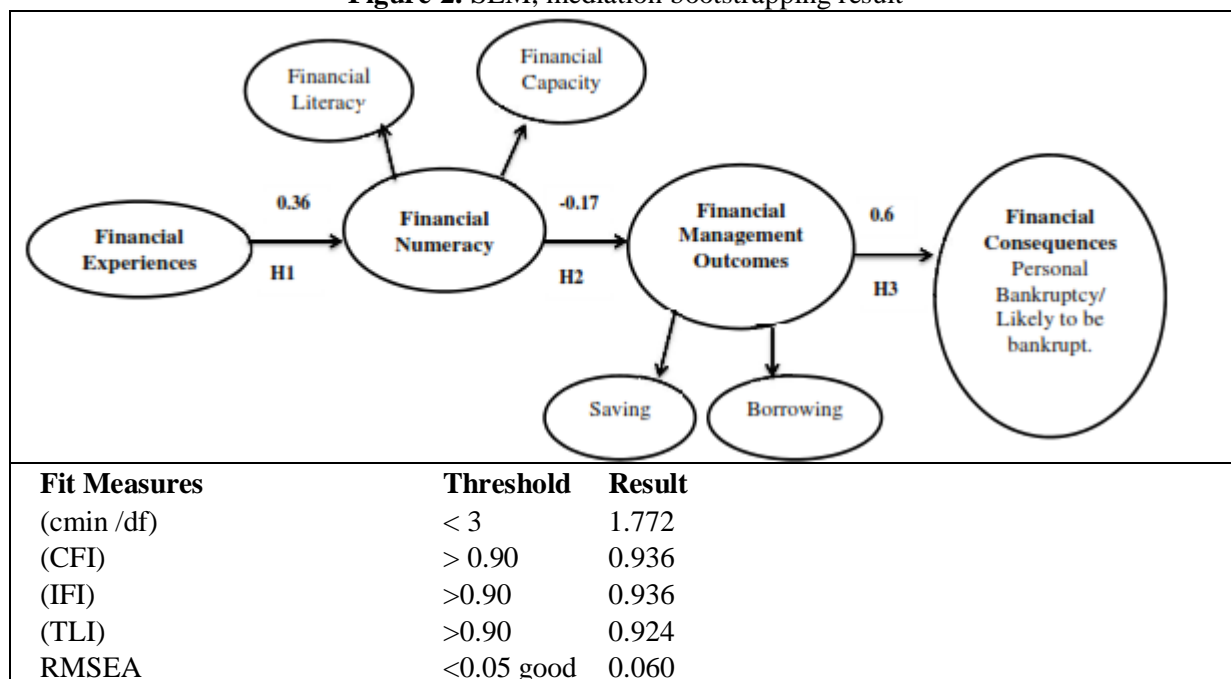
**Figure 2.** SEM, mediation bootstrapping result

Financial Literacy

Financial Capacity

0.36

Financial Experiences

H1

Financial Numeracy

-0.17

H2

Financial Management Outcomes

0.6

H3

Financial Consequences Personal Bankruptcy/ Likely to be bankrupt.

Saving

Borrowing

| Fit Measures | Threshold | Result |
|---|---|---|
| (cmin /df) | < 3 | 1.772 |
| (CFI) | > 0.90 | 0.936 |
| (IFI) | >0.90 | 0.936 |
| (TLI) | >0.90 | 0.924 |
| RMSEA | <0.05 good | 0.060 |